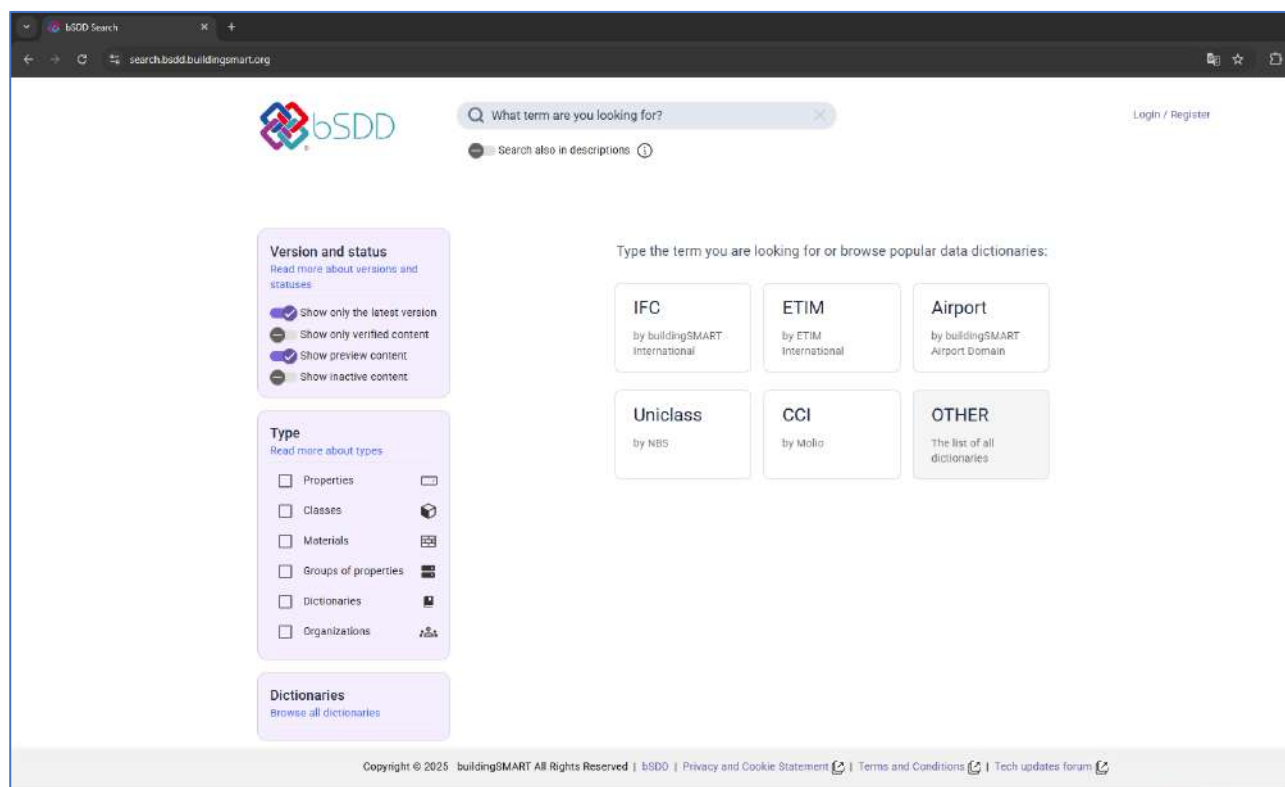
bSDD Search

search.bsdd.buildingsmart.org

bSDD

What term are you looking for?

Search also in descriptions

Login / Register

Version and status
Read more about versions and statuses

Show only the latest version
Show only verified content
Show preview content
Show inactive content

Type
Read more about types

Properties
Classes
Materials
Groups of properties
Dictionaries
Organizations

Dictionaries
Browse all dictionaries

Type the term you are looking for or browse popular data dictionaries:

IFC
by buildingSMART International

ETIM
by ETIM International

Airport
by buildingSMART Airport Domain

Uniclass
by NBS

CCI
by Molio

OTHER
The list of all dictionaries

Copyright © 2025 buildingSMART All Rights Reserved | bSDD | Privacy and Cookie Statement | Terms and Conditions | Tech updates forum